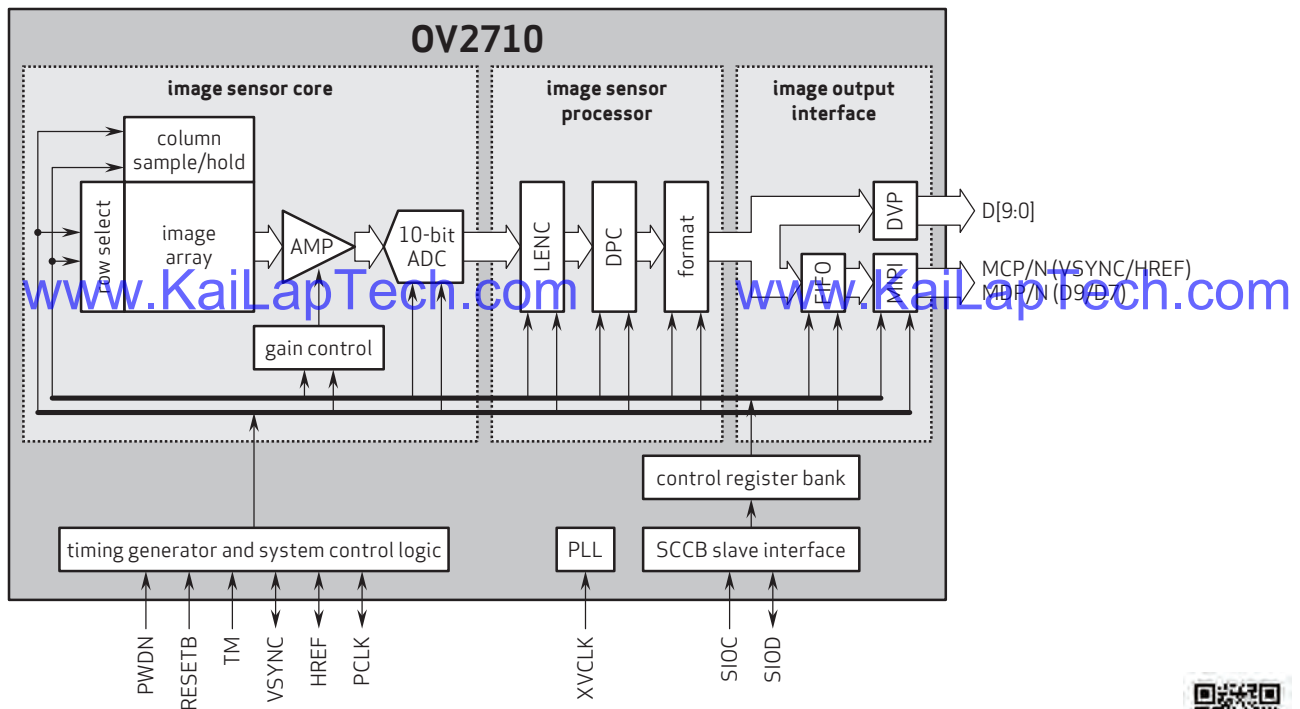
OV2710

image sensor core

image sensor processor

image output interface

column sample/hold

row select

image array

AMP

10-bit ADC

gain control

LENC

DPC

format

DVP

FIFO

MIPI

D[9:0]

MCP/N (VSYNC/HREF)

MDP/N (D9/D7)

www.KaiLapTech.com

www.KaiLapTech.com

control register bank

timing generator and system control logic

PLL

SCCB slave interface

PWDN

RESETB

TM

VSYNC

HREF

PCLK

XVCLK

SIOC

SIOD